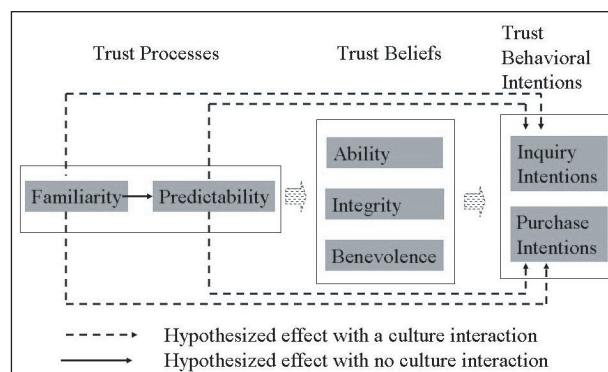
Trust Processes

Trust Beliefs

Trust Behavioral Intentions

Familiarity

Predictability

Ability

Integrity

Benevolence

Inquiry Intentions

Purchase Intentions

Hypothesized effect with a culture interaction

Hypothesized effect with no culture interaction